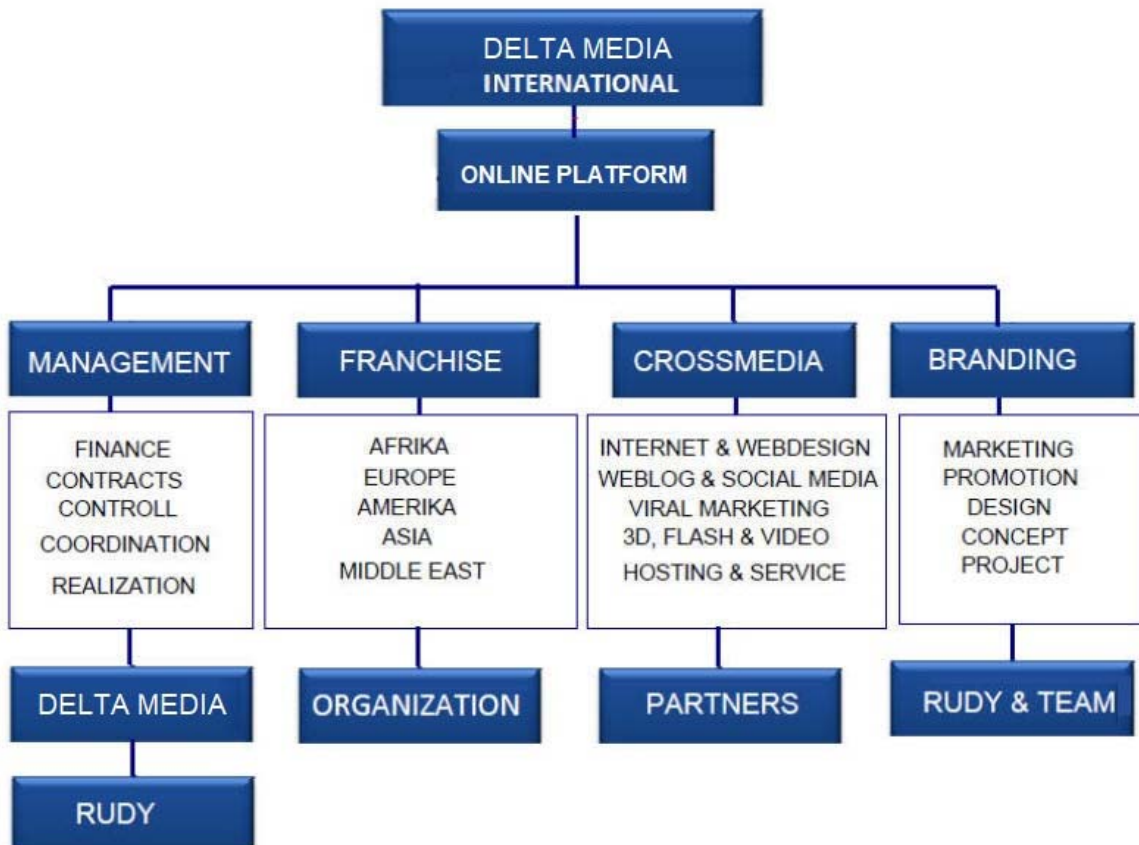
DELTA MEDIA
INTERNATIONAL

ONLINE PLATFORM

MANAGEMENT

FINANCE
CONTRACTS
CONTROLL
COORDINATION
REALIZATION

DELTA MEDIA

RUDY

FRANCHISE

AFRIKA
EUROPE
AMERIKA
ASIA
MIDDLE EAST

ORGANIZATION

CROSSMEDIA

INTERNET & WEBDESIGN
WEBLOG & SOCIAL MEDIA
VIRAL MARKETING
3D, FLASH & VIDEO
HOSTING & SERVICE

PARTNERS

BRANDING

MARKETING
PROMOTION
DESIGN
CONCEPT
PROJECT

RUDY & TEAM